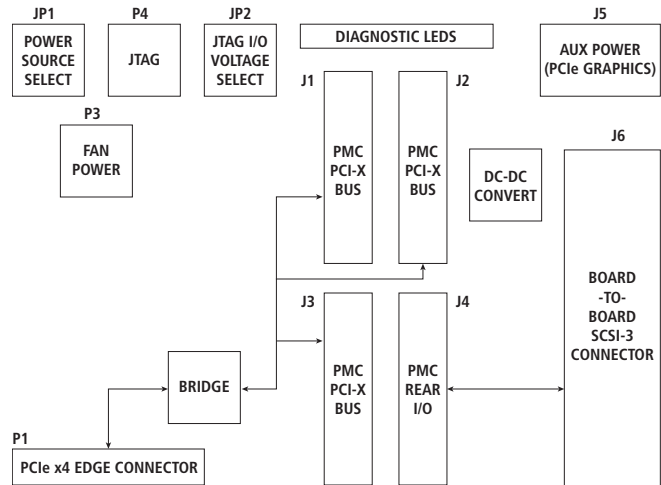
JP1
POWER SOURCE SELECT

P4
JTAG

JP2
JTAG I/O VOLTAGE SELECT

DIAGNOSTIC LEDS

J5
AUX POWER (PCIe GRAPHICS)

P3
FAN POWER

J1
PMC PCI-X BUS

J2
PMC PCI-X BUS

DC-DC CONVERT

J6
BOARD -TO- BOARD SCSI-3 CONNECTOR

J3
PMC PCI-X BUS

J4
PMC REAR I/O

BRIDGE

P1
PCIe x4 EDGE CONNECTOR